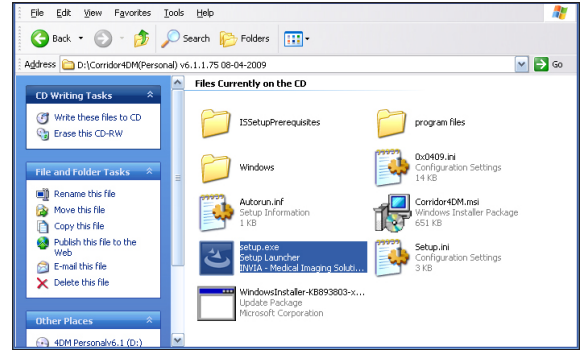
File Edit View Favorites Tools Help

Back Search Folders

Address D:\Corridor4DM(Personal) v6.1.1.75 08-04-2009 Go

CD Writing Tasks
Write these files to CD
Erase this CD-RW

File and Folder Tasks
Rename this file
Move this file
Copy this file
Publish this file to the Web
E-mail this file
Delete this file

Other Places
4DM Personalv6.1 (D:)

Files Currently on the CD

ISSetupPrerequisites

program files

Windows

0x0409.ini
Configuration Settings
14 KB

Autorun.inf
Setup Information
1 KB

Corridor4DM.msi
Windows Installer Package
651 KB

setup.exe
Setup Launcher
INVIA - Medical Imaging Soluti...

Setup.ini
Configuration Settings
3 KB

WindowsInstaller-KB893803-x...
Update Package
Microsoft Corporation